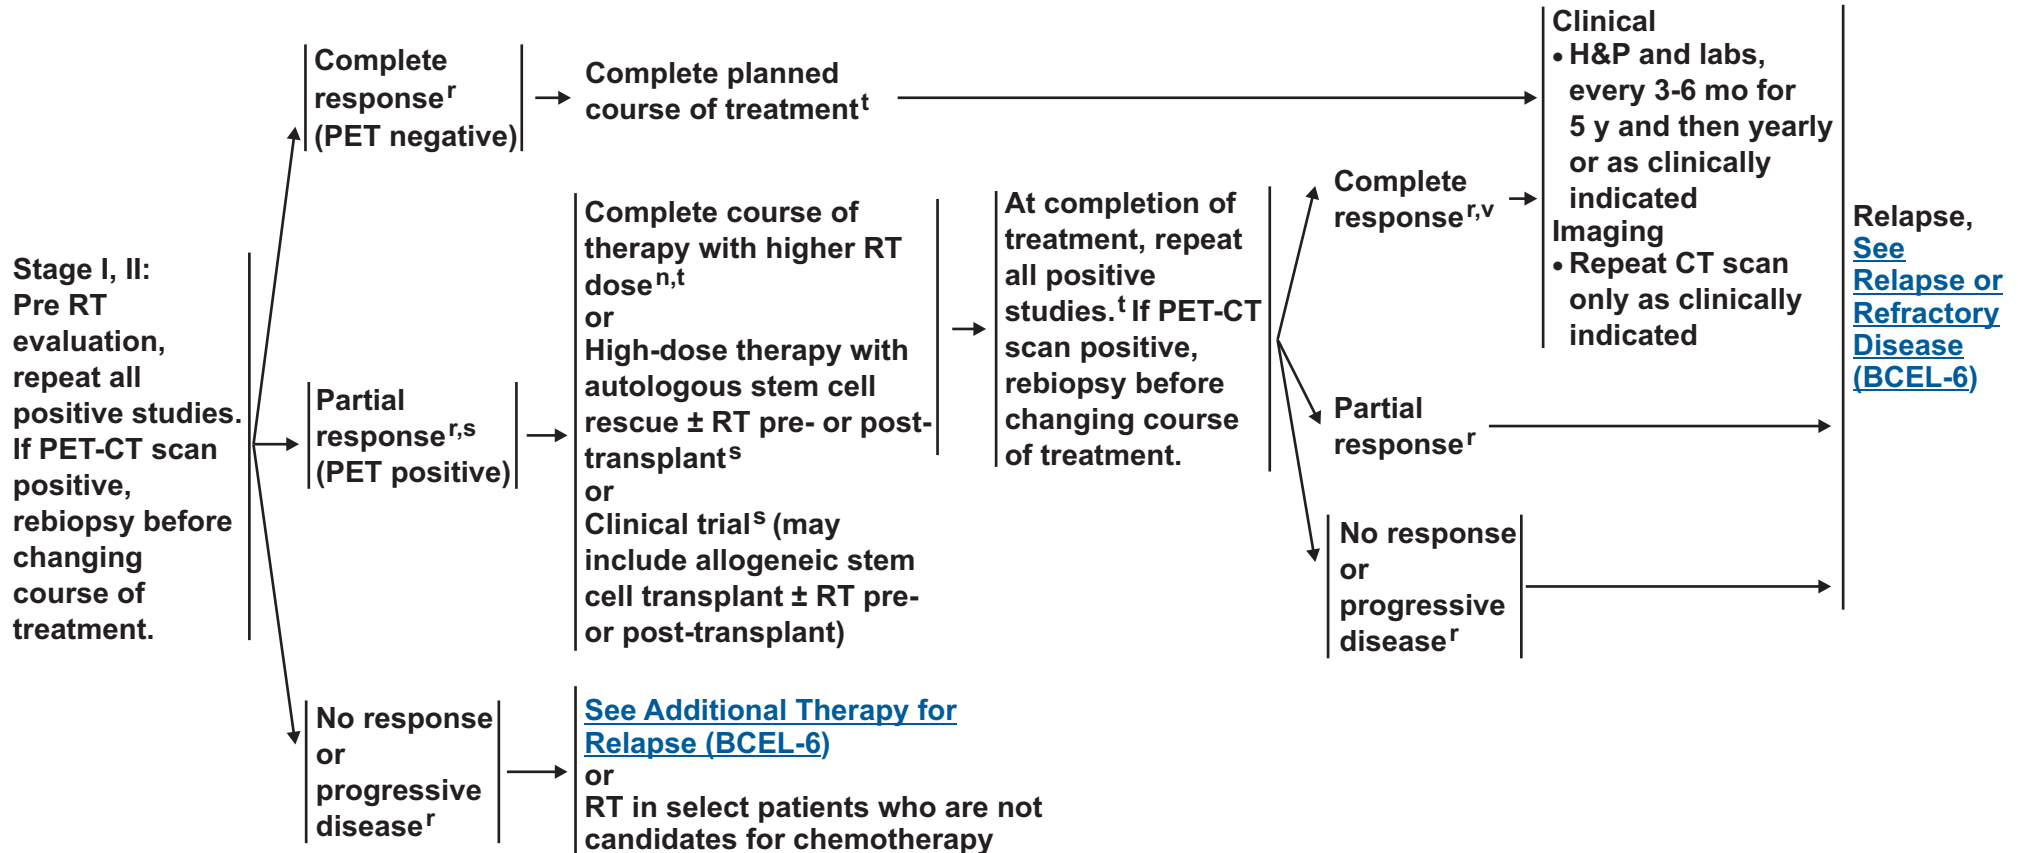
Stage I, II: Pre RT evaluation, repeat all positive studies. If PET-CT scan positive, rebiopsy before changing course of treatment.

Complete response$^{r}$ (PET negative)

Complete planned course of treatment$^{t}$

Partial response$^{r,s}$ (PET positive)

Complete course of therapy with higher RT dose$^{n,t}$
or
High-dose therapy with autologous stem cell rescue ± RT pre- or post-transplant$^{s}$
or
Clinical trial$^{s}$ (may include allogeneic stem cell transplant ± RT pre- or post-transplant)

At completion of treatment, repeat all positive studies.$^{t}$ If PET-CT scan positive, rebiopsy before changing course of treatment.

No response or progressive disease$^{r}$

See Additional Therapy for Relapse (BCEL-6)
or
RT in select patients who are not candidates for chemotherapy

Complete response$^{r,v}$

Partial response$^{r}$

No response or progressive disease$^{r}$

Clinical
• H&P and labs, every 3-6 mo for 5 y and then yearly or as clinically indicated
Imaging
• Repeat CT scan only as clinically indicated

Relapse, See Relapse or Refractory Disease (BCEL-6)